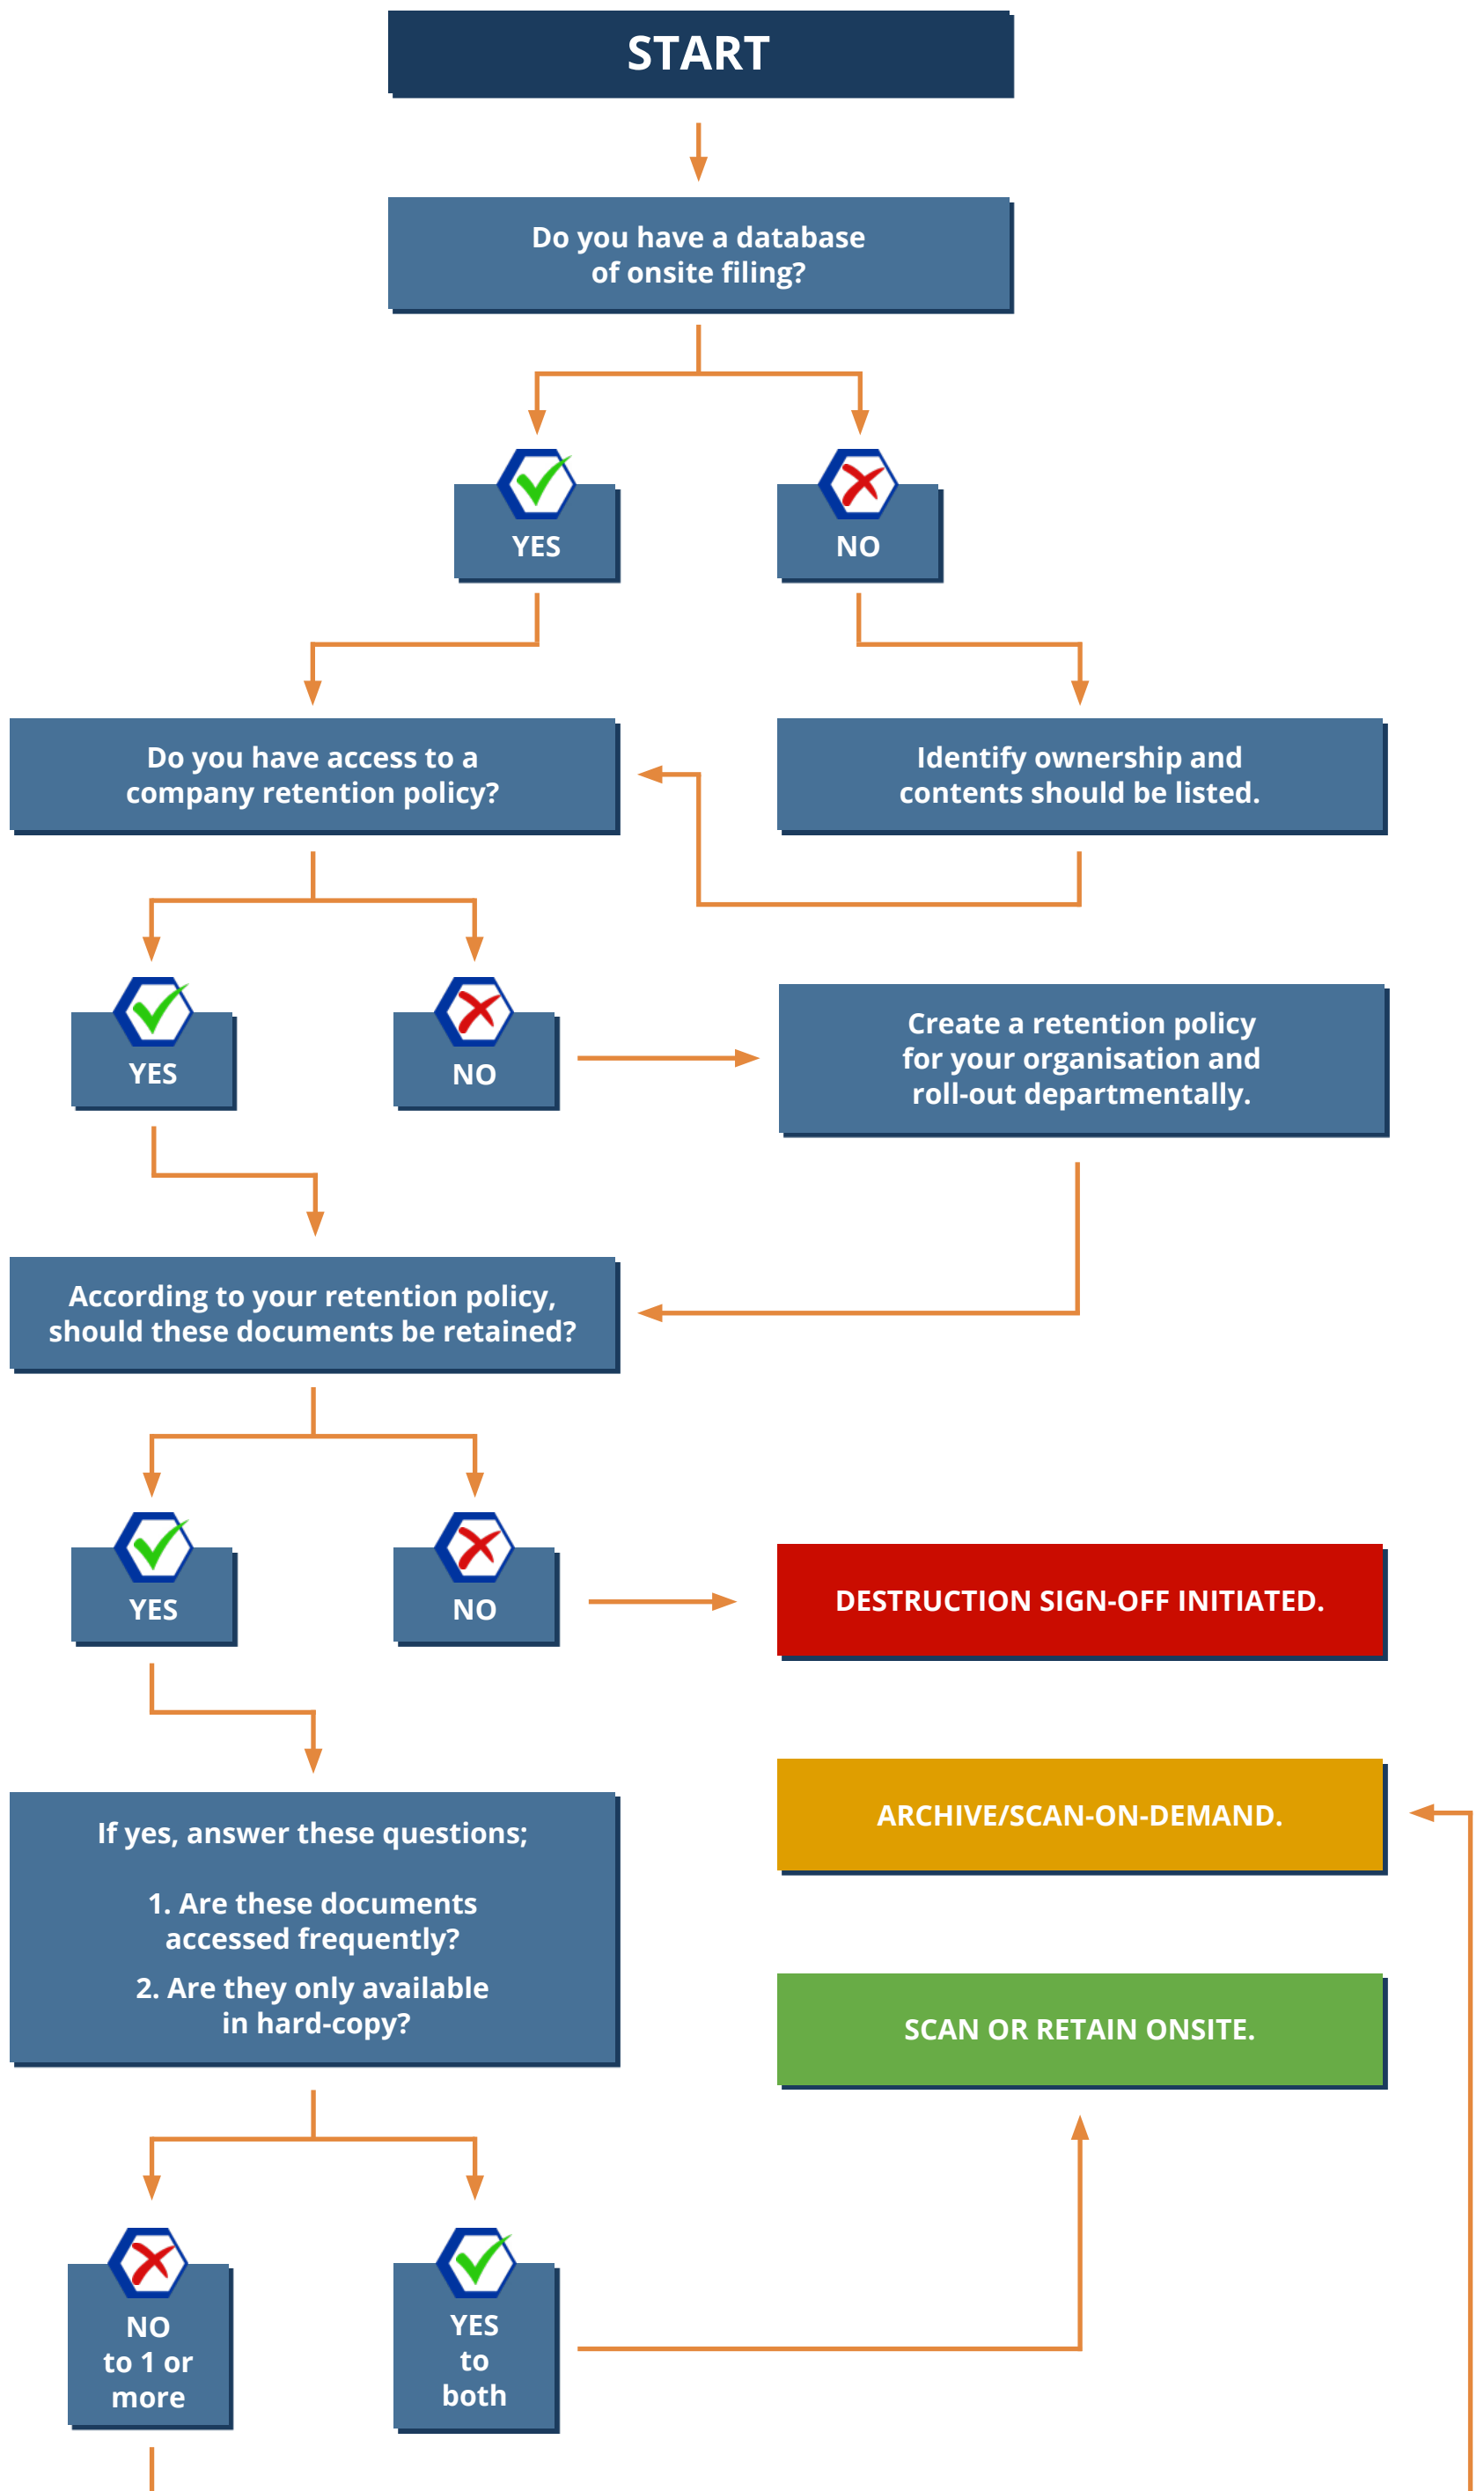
START

Do you have a database of onsite filing?

YES

NO

Do you have access to a company retention policy?

Identify ownership and contents should be listed.

YES

NO

Create a retention policy for your organisation and roll-out departmentally.

According to your retention policy, should these documents be retained?

YES

NO

DESTRUCTION SIGN-OFF INITIATED.

If yes, answer these questions;

1. Are these documents accessed frequently?

2. Are they only available in hard-copy?

ARCHIVE/SCAN-ON-DEMAND.

SCAN OR RETAIN ONSITE.

NO to 1 or more

YES to both